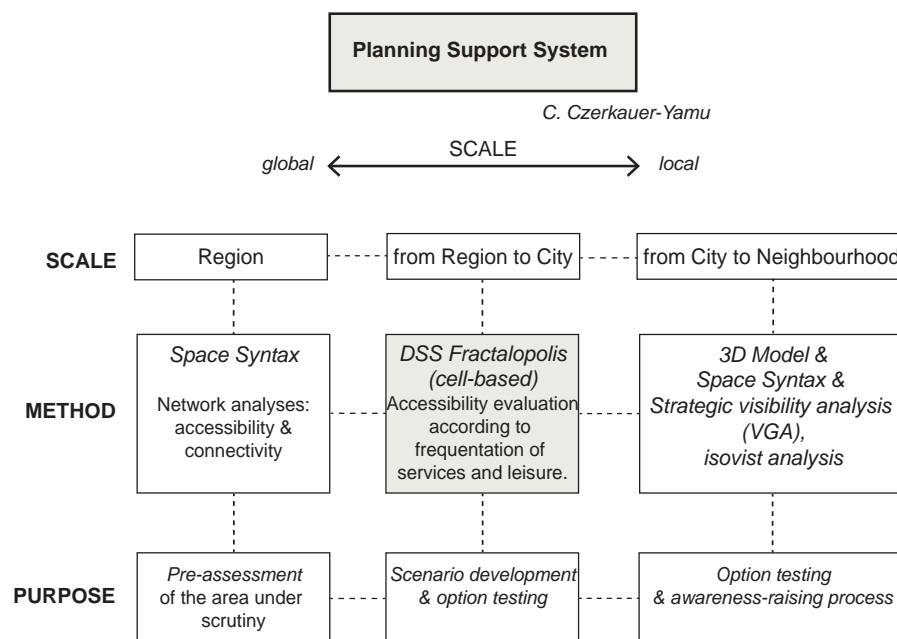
Planning Support System

C. Czerkauer-Yamu

global SCALE local

SCALE

Region

from Region to City

from City to Neighbourhood

METHOD

Space Syntax

Network analyses: accessibility & connectivity

DSS Fractalopolis (cell-based)

Accessibility evaluation according to frequentation of services and leisure.

3D Model & Space Syntax & Strategic visibility analysis (VGA), isovist analysis

PURPOSE

Pre-assessment of the area under scrutiny

Scenario development & option testing

Option testing & awareness-raising process